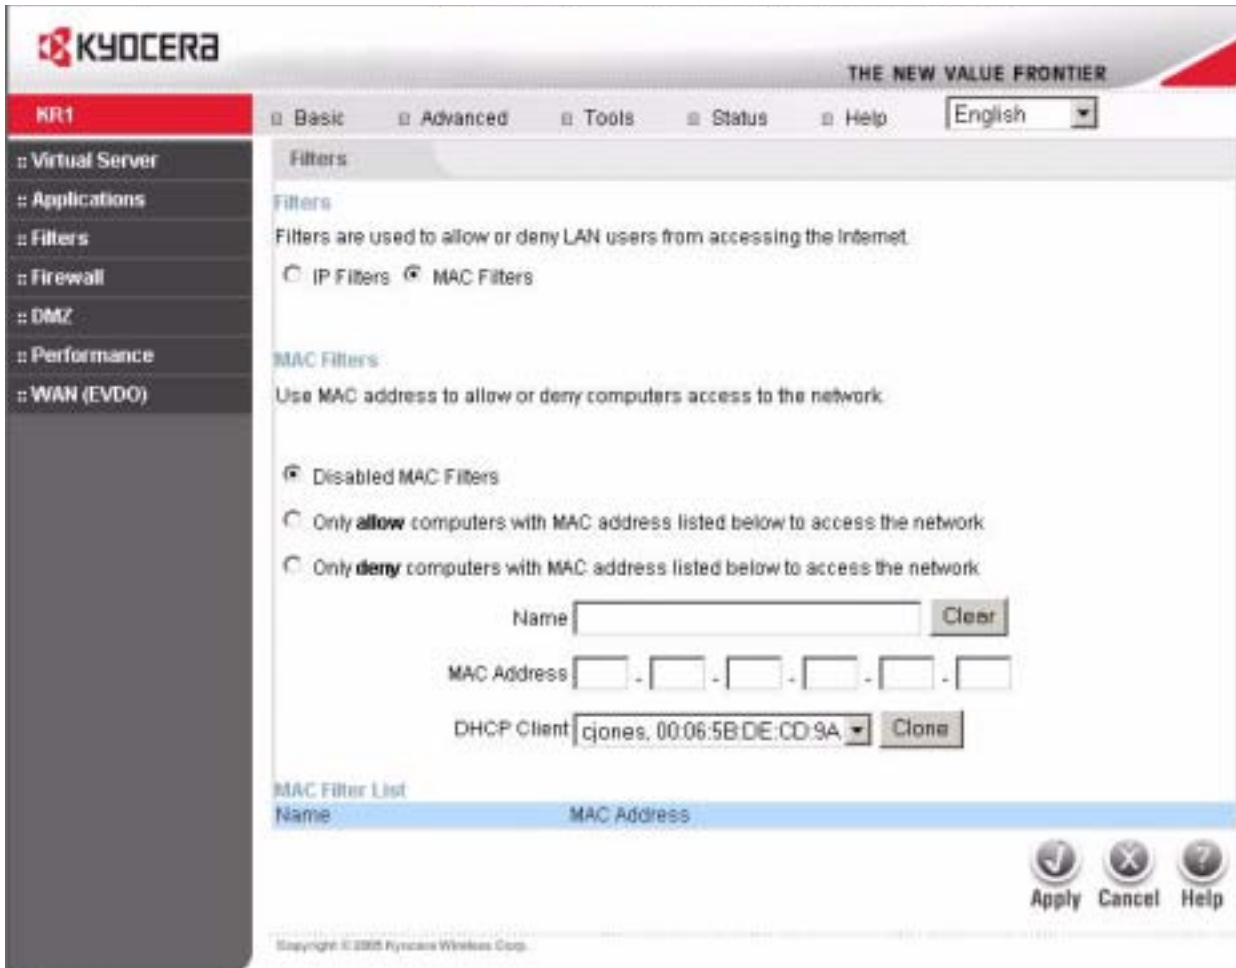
KYOCERA

THE NEW VALUE FRONTIER

KR1

Basic Advanced Tools Status Help English

:: Virtual Server
:: Applications
:: Filters
:: Firewall
:: DMZ
:: Performance
:: WAN (EVDO)

Filters

Filters

Filters are used to allow or deny LAN users from accessing the Internet.

IP Filters MAC Filters

MAC Filters

Use MAC address to allow or deny computers access to the network.

Disabled MAC Filters

Only **allow** computers with MAC address listed below to access the network

Only **deny** computers with MAC address listed below to access the network

Name Clear

MAC Address - - - - -

DHCP Client cjones, 00:06:5B:DE:CD:9A Clone

MAC Filter List

| Name | MAC Address |
|---|---|

Apply Cancel Help

Copyright © 2005 Kyocera Wireless Corp.